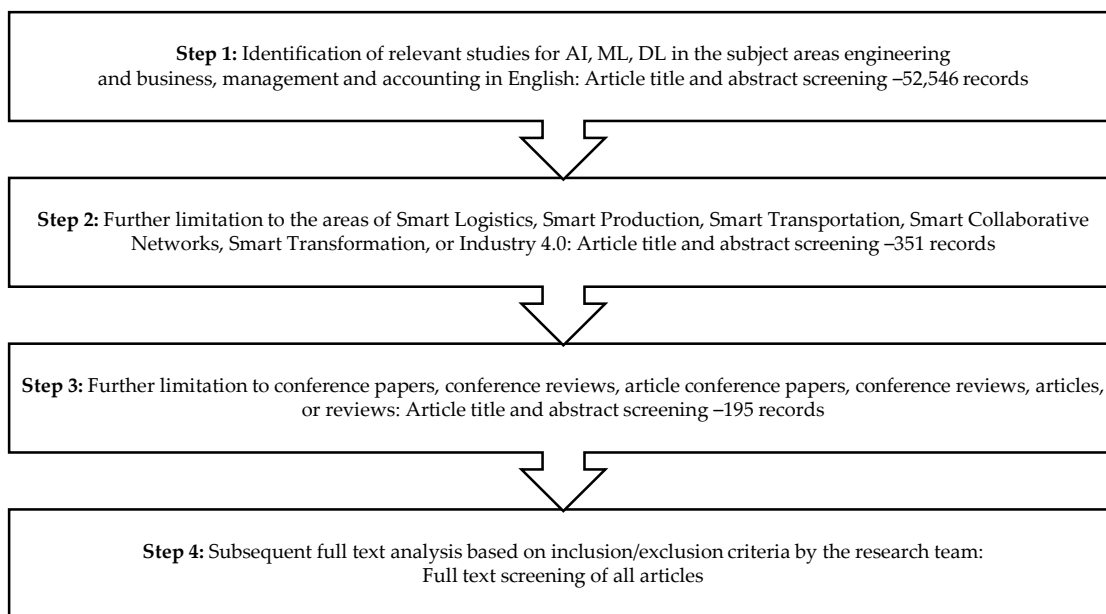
**Step 1:** Identification of relevant studies for AI, ML, DL in the subject areas engineering and business, management and accounting in English: Article title and abstract screening –52,546 records

**Step 2:** Further limitation to the areas of Smart Logistics, Smart Production, Smart Transportation, Smart Collaborative Networks, Smart Transformation, or Industry 4.0: Article title and abstract screening –351 records

**Step 3:** Further limitation to conference papers, conference reviews, article conference papers, conference reviews, articles, or reviews: Article title and abstract screening –195 records

**Step 4:** Subsequent full text analysis based on inclusion/exclusion criteria by the research team: Full text screening of all articles